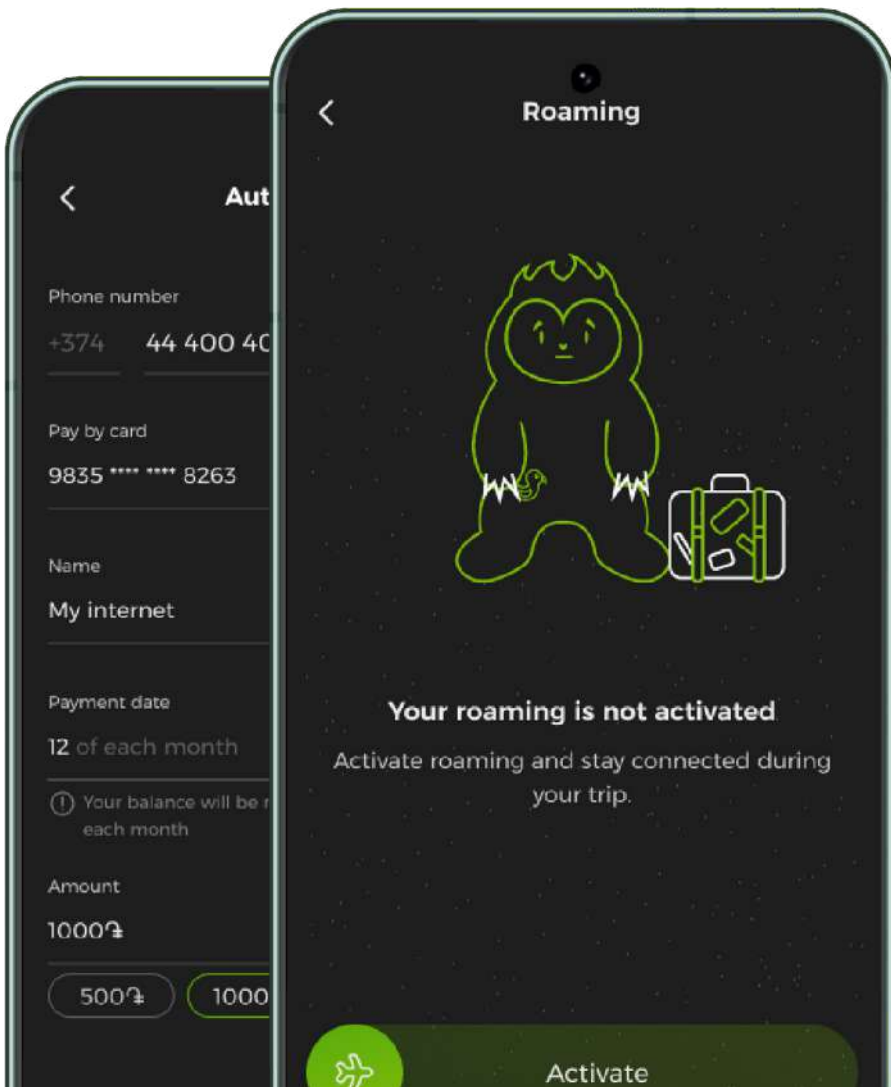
Aut

Phone number

+374 44 400 4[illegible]

Pay by card

9835 **** **** 8263

Name

My internet

Payment date

12 of each month

Your balance will be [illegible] each month

Amount

1000֏

500֏

1000

Roaming

Your roaming is not activated

Activate roaming and stay connected during your trip.

Activate